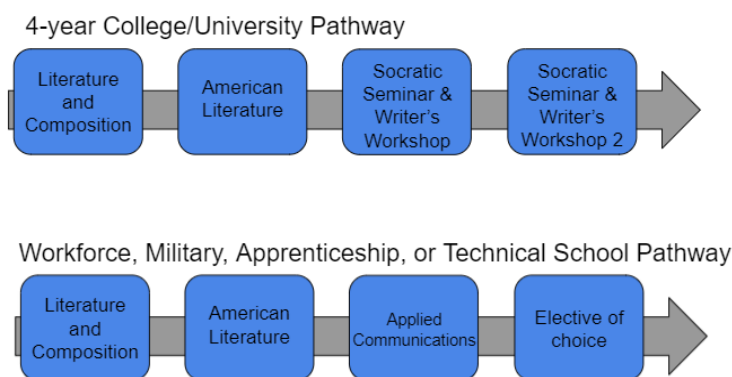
4-year College/University Pathway

Literature and Composition

American Literature

Socratic Seminar & Writer's Workshop

Socratic Seminar & Writer's Workshop 2

Workforce, Military, Apprenticeship, or Technical School Pathway

Literature and Composition

American Literature

Applied Communications

Elective of choice